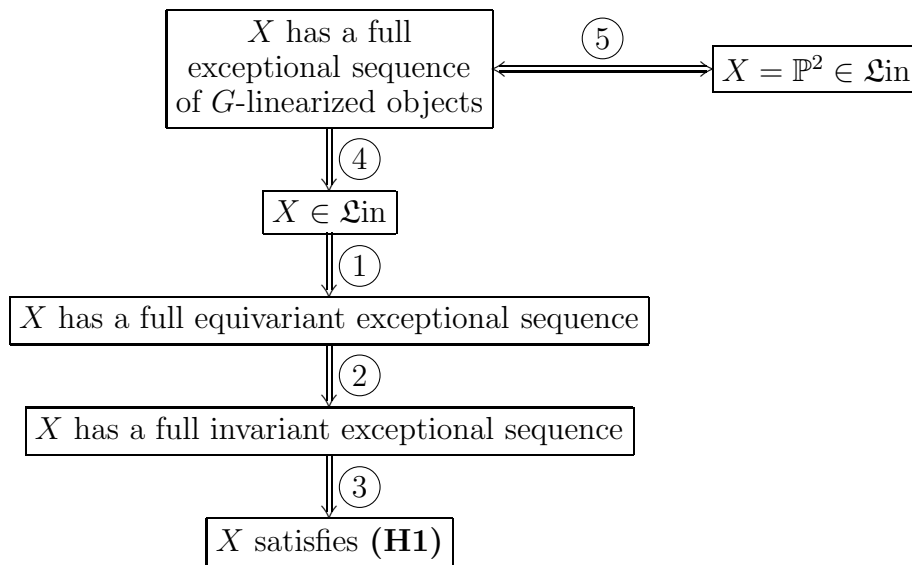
$X$ has a full exceptional sequence of $G$-linearized objects

⑤

$X = \mathbb{P}^2 \in \mathfrak{L}\text{in}$

④

$X \in \mathfrak{L}\text{in}$

①

$X$ has a full equivariant exceptional sequence

②

$X$ has a full invariant exceptional sequence

③

$X$ satisfies **(H1)**